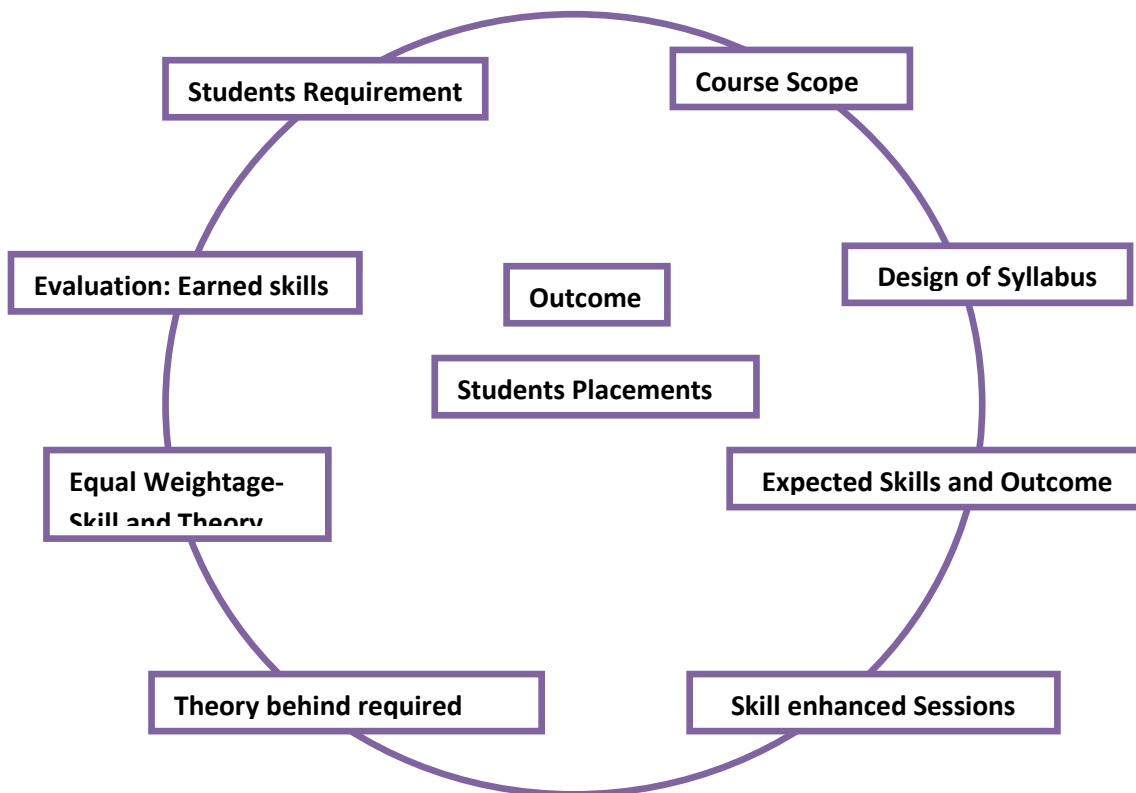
Students Requirement

Course Scope

Evaluation: Earned skills

Outcome

Design of Syllabus

Students Placements

Equal Weightage-Skill and Theory

Expected Skills and Outcome

Theory behind required

Skill enhanced Sessions